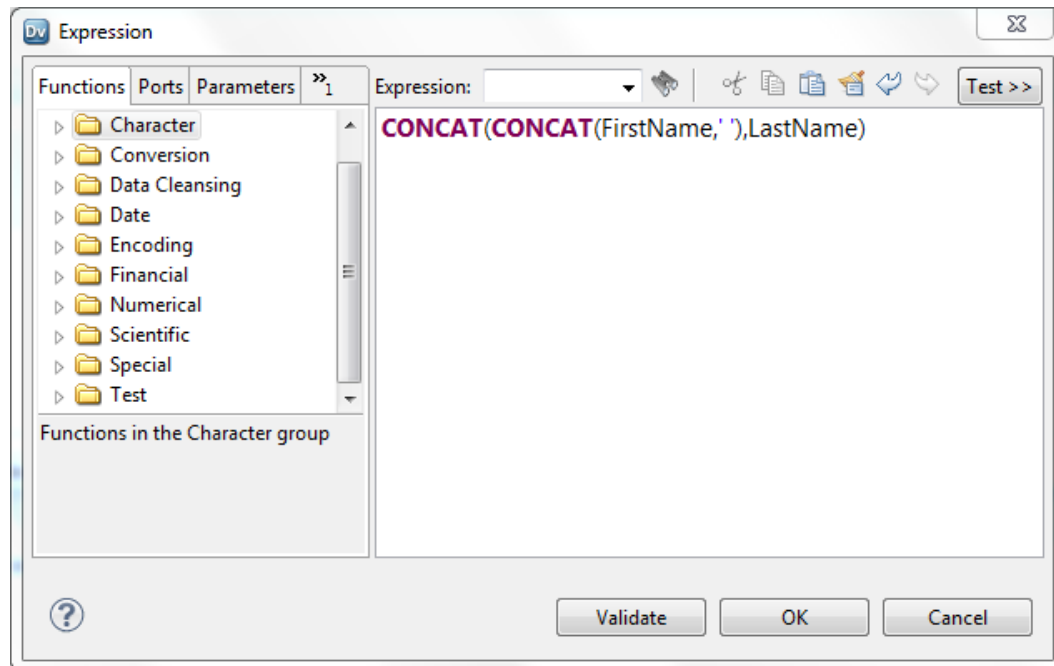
Dv Expression

Functions | Ports | Parameters | »1

Character
Conversion
Data Cleansing
Date
Encoding
Financial
Numerical
Scientific
Special
Test

Functions in the Character group

Expression:

Test >>

CONCAT(CONCAT(FirstName,' '),LastName)

?

Validate

OK

Cancel